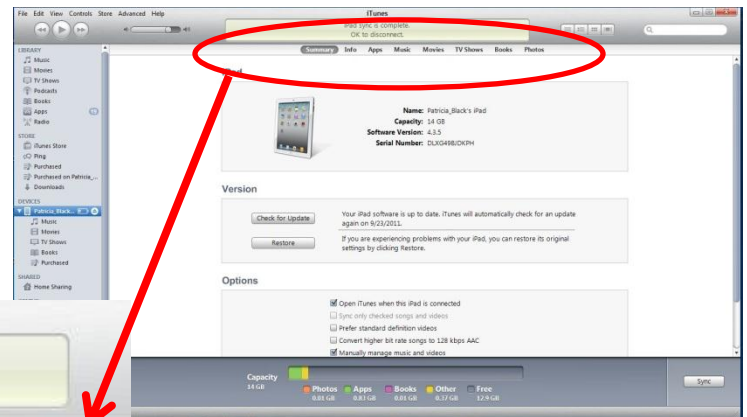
File Edit View Controls Store Advanced Help

iTunes

iPad sync is complete.
OK to disconnect.

Summary Info Apps Music Movies TV Shows Books Photos

LIBRARY
Music
Movies
TV Shows
Podcasts
Books
Apps
Radio

STORE
iTunes Store
Ping
Purchased
Purchased on Patricia_...
Downloads

DEVICES
Patricia_Black...
Music
Movies
TV Shows
Books
Purchased

SHARED
Home Sharing

iPad

Name: Patricia_Black's iPad
Capacity: 14 GB
Software Version: 4.3.5
Serial Number: DLXG49BJDKPH

Version

Check for Update

Your iPad software is up to date. iTunes will automatically check for an update again on 9/23/2011.

Restore

If you are experiencing problems with your iPad, you can restore its original settings by clicking Restore.

Options

Open iTunes when this iPad is connected
Sync only checked songs and videos
Prefer standard definition videos
Convert higher bit rate songs to 128 kbps AAC
Manually manage music and videos

Capacity
14 GB

Photos 0.03 GB
Apps 0.83 GB
Books 0.03 GB
Other 0.37 GB
Free 12.9 GB

Sync